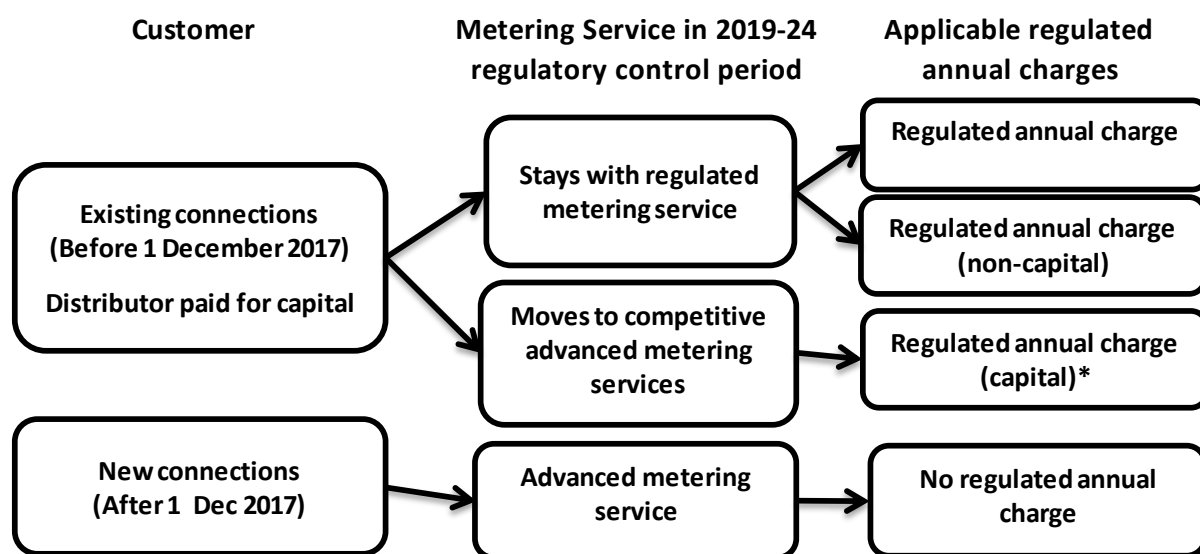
Customer

Metering Service in 2019-24 regulatory control period

Applicable regulated annual charges

Existing connections (Before 1 December 2017)

Distributor paid for capital

Stays with regulated metering service

Regulated annual charge

Regulated annual charge (non-capital)

Moves to competitive advanced metering services

Regulated annual charge (capital)*

New connections (After 1 Dec 2017)

Advanced metering service

No regulated annual charge